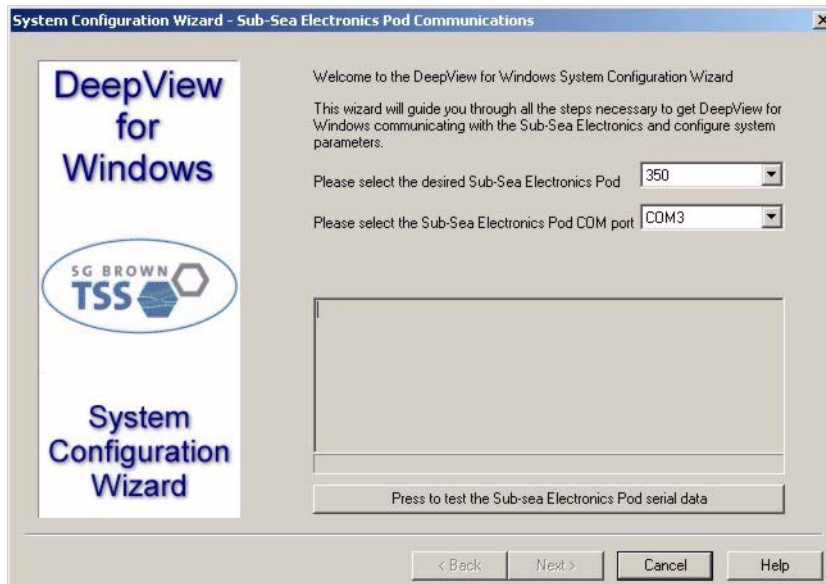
System Configuration Wizard - Sub-Sea Electronics Pod Communications

×

DeepView for Windows

SG BROWN

TSS

System Configuration Wizard

Welcome to the DeepView for Windows System Configuration Wizard

This wizard will guide you through all the steps necessary to get DeepView for Windows communicating with the Sub-Sea Electronics and configure system parameters.

Please select the desired Sub-Sea Electronics Pod 350

Please select the Sub-Sea Electronics Pod COM port COM3

Press to test the Sub-sea Electronics Pod serial data

< Back

Next >

Cancel

Help